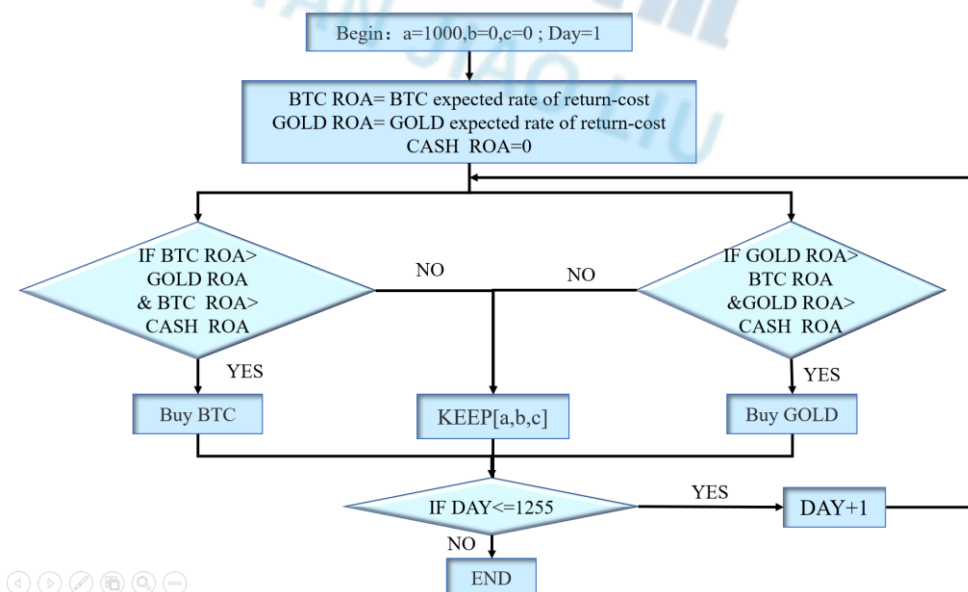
Begin：a=1000,b=0,c=0 ; Day=1

BTC ROA= BTC expected rate of return-cost
GOLD ROA= GOLD expected rate of return-cost
CASH ROA=0

IF BTC ROA> GOLD ROA & BTC ROA> CASH ROA

NO

NO

IF GOLD ROA> BTC ROA &GOLD ROA> CASH ROA

YES

YES

Buy BTC

KEEP[a,b,c]

Buy GOLD

IF DAY<=1255

YES

DAY+1

NO

END